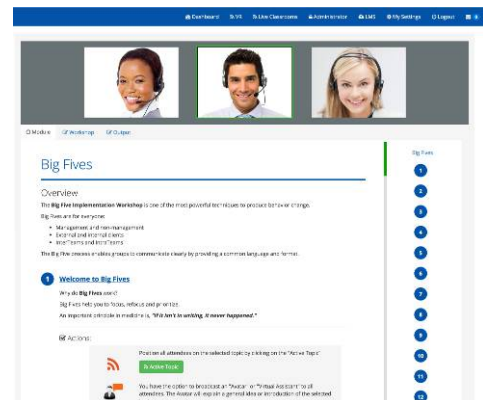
Dashboard | SVS | Live Classrooms | Administrator | LMS | My Settings | Logout

Module | Workshop | Output

Big Fives

Overview

The Big Five Implementation Workshop is one of the most powerful techniques to produce behavior change.

Big Fives are for everyone:

- Management and non-management
- External and internal clients
- InterTeams and IntraTeams

The Big Five process enables groups to communicate clearly by providing a common language and format.

1 Welcome to Big Fives

Why do Big Fives work?

Big Fives help you to focus, refocus and prioritize.

An important principle in medicine is, "If it isn't in writing, it never happened."

Actions

Position all attendees on the selected topic by clicking on the "Active Topic"

Active Topic

You have the option to broadcast an "Avatar" or "Virtual Assistant" to all attendees. The Avatar will explain a general idea or introduction of the selected

Big Fives

1
2
3
4
5
6
7
8
9
10
11
12